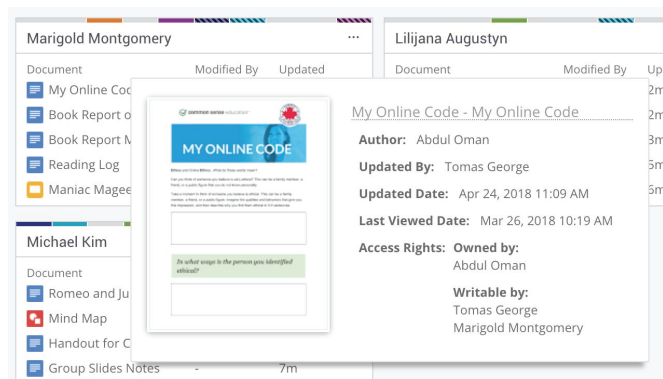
Marigold Montgomery ···

Document Modified By Updated

My Online Cod

Book Report o

Book Report M

Reading Log

Maniac Magee

Michael Kim

Document

Romeo and Ju

Mind Map

Handout for C

Group Slides Notes 7m

Lilijana Augustyn

Document Modified By Up

2m

2m

3m

5m

5m

common sense education

MY ONLINE CODE

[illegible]

In what ways is the person you identified ethical?

My Online Code - My Online Code

Author: Abdul Oman

Updated By: Tomas George

Updated Date: Apr 24, 2018 11:09 AM

Last Viewed Date: Mar 26, 2018 10:19 AM

Access Rights: Owned by:
Abdul Oman

Writable by:
Tomas George
Marigold Montgomery